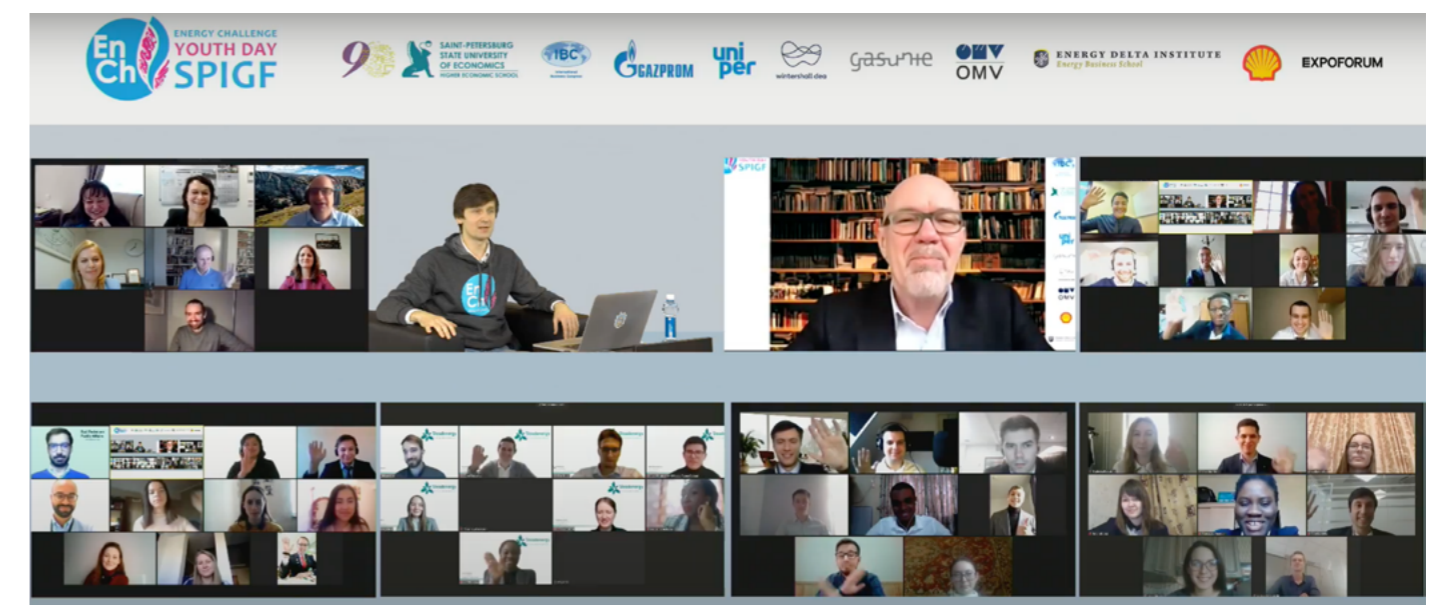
En Ch ENERGY CHALLENGE YOUTH DAY SPIGF

90 SAINT-PETERSBURG STATE UNIVERSITY OF ECONOMICS HIGHER ECONOMIC SCHOOL

IBC

GAZPROM

uniper

wintershall dea

gasunie

OMV

ENERGY DELTA INSTITUTE Energy Business School

EXPOFORUM

En Ch

SPIGF